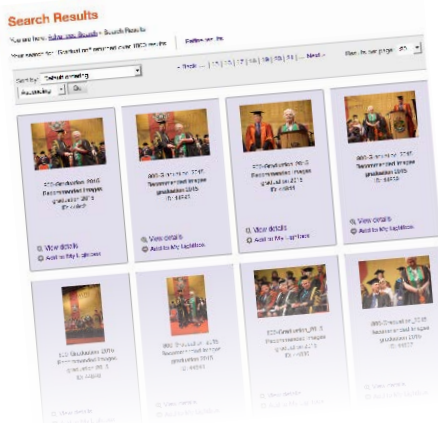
Search Results

You are here: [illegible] > Search Results

Your search for: Graduation returned over 1000 results | Refine results

Sort by: Default ordering

Ascending

« Back ... | 15 | 16 | 17 | 18 | 19 | 20 | 21 | ... Next »

Results per page: 20

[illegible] graduation 2015 Recommended images graduation 2015 ID: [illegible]

View details
Add to My Lightbox

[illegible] graduation 2015 Recommended images graduation 2015 ID: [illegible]

View details
Add to My Lightbox

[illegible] graduation 2015 Recommended images graduation 2015 ID: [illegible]

View details
Add to My Lightbox

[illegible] graduation 2015 Recommended images graduation 2015 ID: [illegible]

View details
Add to My Lightbox

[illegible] graduation 2015 Recommended images graduation 2015 ID: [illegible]

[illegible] graduation 2015 Recommended images graduation 2015 ID: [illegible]

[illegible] graduation 2015 Recommended images graduation 2015 ID: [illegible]

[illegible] graduation 2015 Recommended images graduation 2015 ID: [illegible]

View details

View details